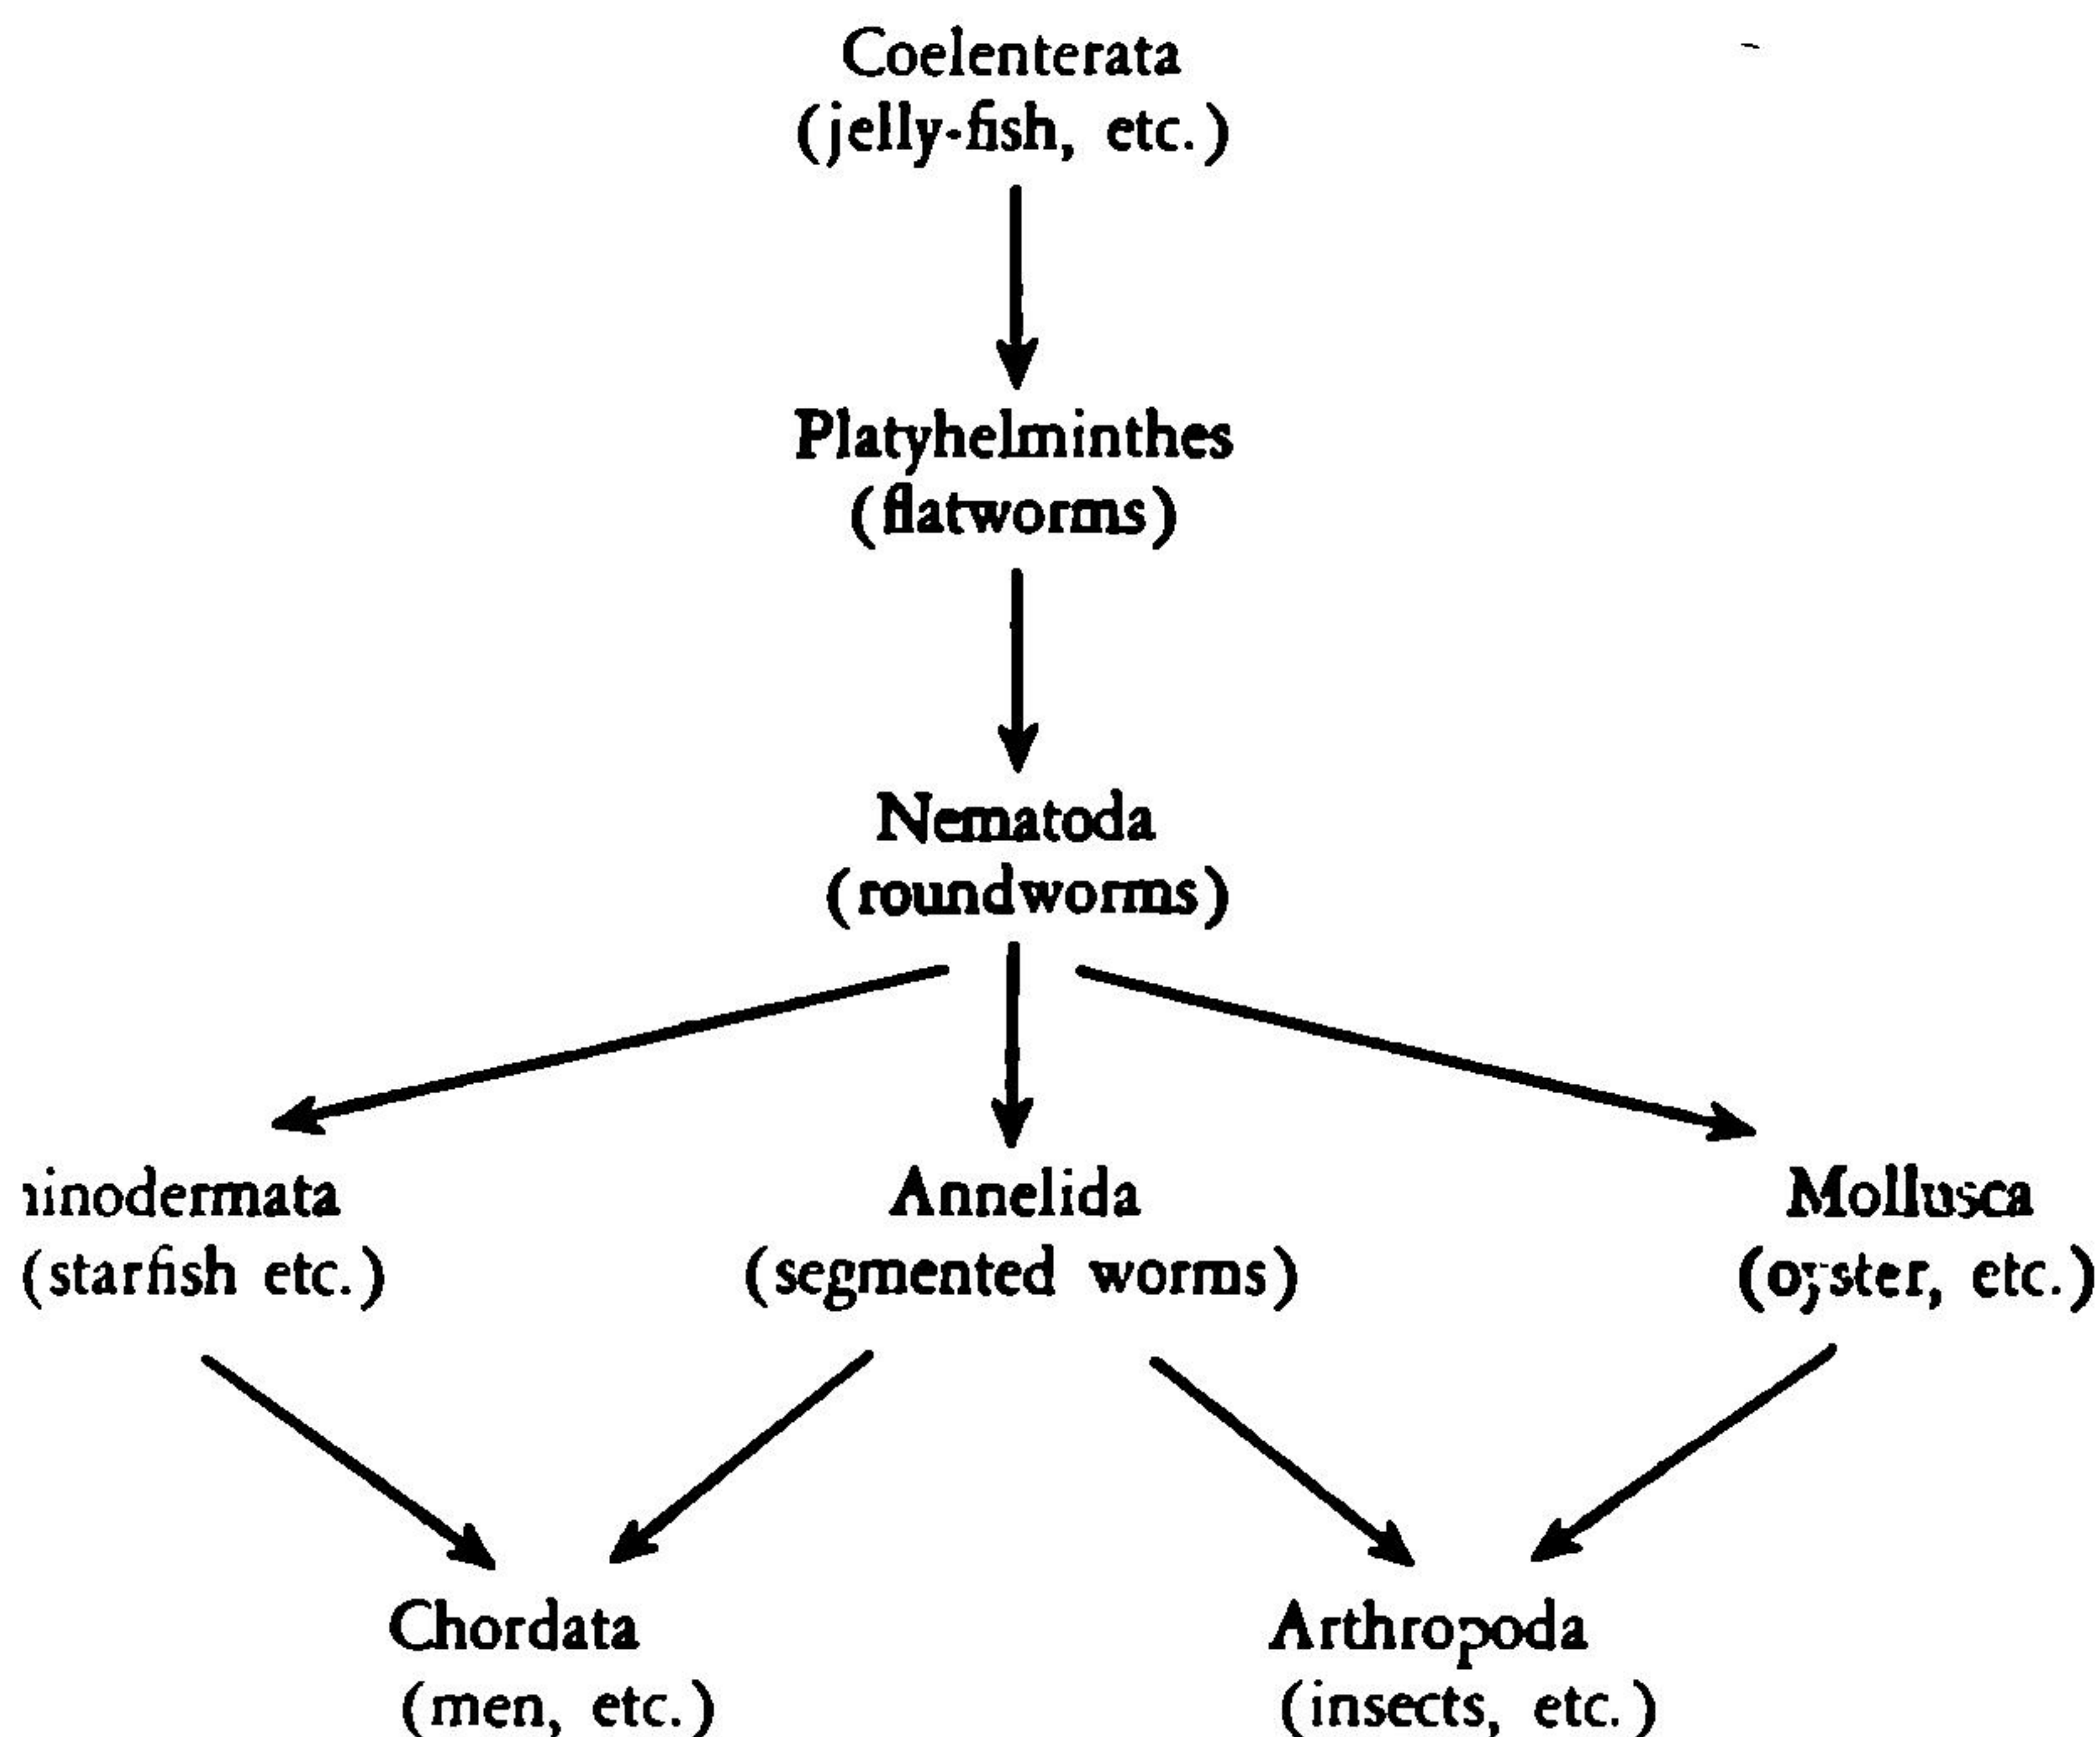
Coelenterata
(jelly-fish, etc.)

Platyhelminthes
(flatworms)

Nematoda
(roundworms)

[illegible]inodermata
(starfish etc.)

Annelida
(segmented worms)

Mollusca
(oyster, etc.)

Chordata
(men, etc.)

Arthropoda
(insects, etc.)